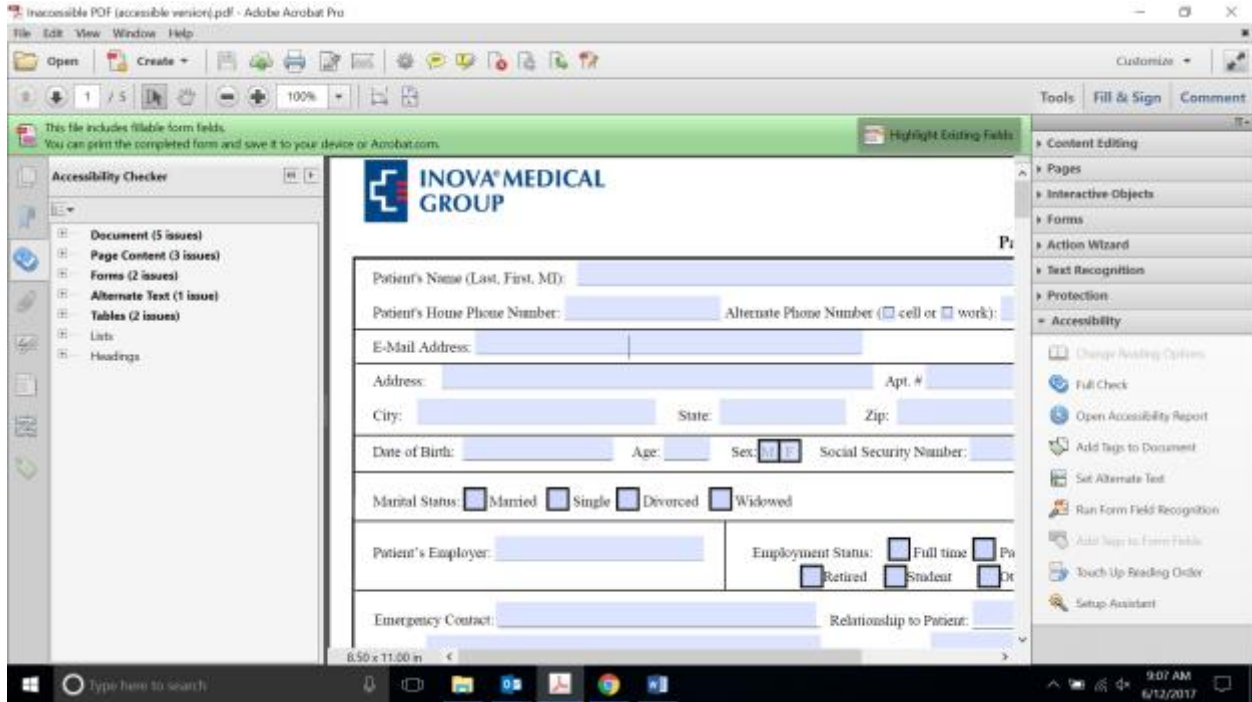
Inaccessible PDF (accessible version).pdf - Adobe Acrobat Pro
File Edit View Window Help
Open Create Customize
1 / 5 100% Tools Fill & Sign Comment
This file includes fillable form fields.
You can print the completed form and save it to your device or Acrobat.com.
Highlight Existing Fields

Accessibility Checker
Document (5 issues)
Page Content (3 issues)
Forms (2 issues)
Alternate Text (1 issue)
Tables (2 issues)
Lists
Headings

INOVA® MEDICAL GROUP

Pa

Patient's Name (Last, First, MI):
Patient's Home Phone Number: Alternate Phone Number (☐ cell or ☐ work):
E-Mail Address:
Address: Apt. #
City: State: Zip:
Date of Birth: Age: Sex: M F Social Security Number:
Marital Status: Married Single Divorced Widowed
Patient's Employer: Employment Status: Full time Pa Retired Student O
Emergency Contact: Relationship to Patient:

8.50 x 11.00 in

Content Editing
Pages
Interactive Objects
Forms
Action Wizard
Text Recognition
Protection
Accessibility
Change Reading Options
Full Check
Open Accessibility Report
Add Tags to Document
Set Alternate Text
Run Form Field Recognition
Add Tags to Form Fields
Touch Up Reading Order
Setup Assistant

Type here to search
9:07 AM
6/12/2017